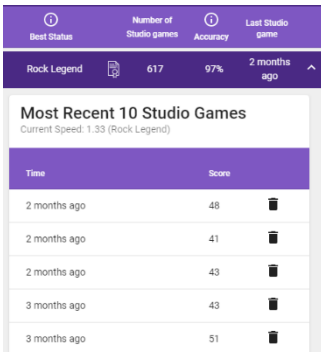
| Best Status | Number of Studio games | Accuracy | Last Studio game |
|---|---|---|---|
| Rock Legend | 617 | 97% | 2 months ago |

Most Recent 10 Studio Games
Current Speed: 1.33 (Rock Legend)

| Time | Score |
|---|---|
| 2 months ago | 48 |
| 2 months ago | 41 |
| 2 months ago | 43 |
| 3 months ago | 43 |
| 3 months ago | 51 |